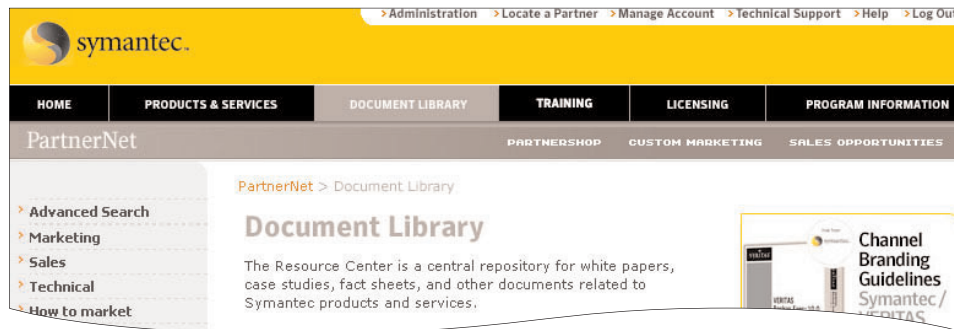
> Administration > Locate a Partner > Manage Account > Technical Support > Help > Log Out

symantec.

HOME | PRODUCTS & SERVICES | DOCUMENT LIBRARY | TRAINING | LICENSING | PROGRAM INFORMATION

PartnerNet

PARTNERSHOP CUSTOM MARKETING SALES OPPORTUNITIES

> Advanced Search
> Marketing
> Sales
> Technical
> How to market

PartnerNet > Document Library

Document Library

The Resource Center is a central repository for white papers, case studies, fact sheets, and other documents related to Symantec products and services.

Channel Branding Guidelines Symantec / VERITAS